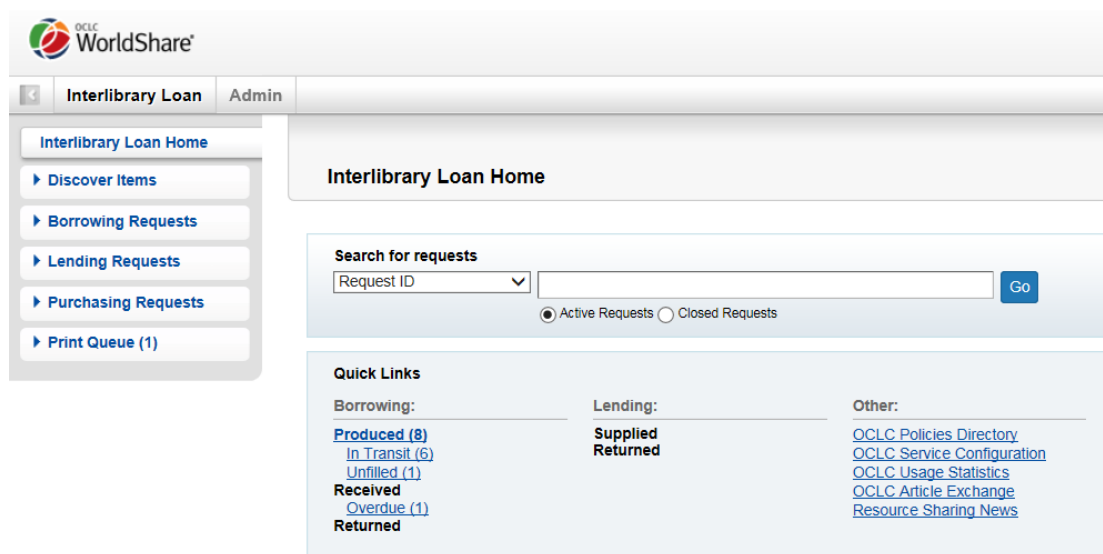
OCLC WorldShare®

Interlibrary Loan Admin

Interlibrary Loan Home
Discover Items
Borrowing Requests
Lending Requests
Purchasing Requests
Print Queue (1)

Interlibrary Loan Home

Search for requests
Request ID
Go
Active Requests Closed Requests

Quick Links

Borrowing:
Produced (8)
In Transit (6)
Unfilled (1)
Received
Overdue (1)
Returned

Lending:
Supplied
Returned

Other:
OCLC Policies Directory
OCLC Service Configuration
OCLC Usage Statistics
OCLC Article Exchange
Resource Sharing News